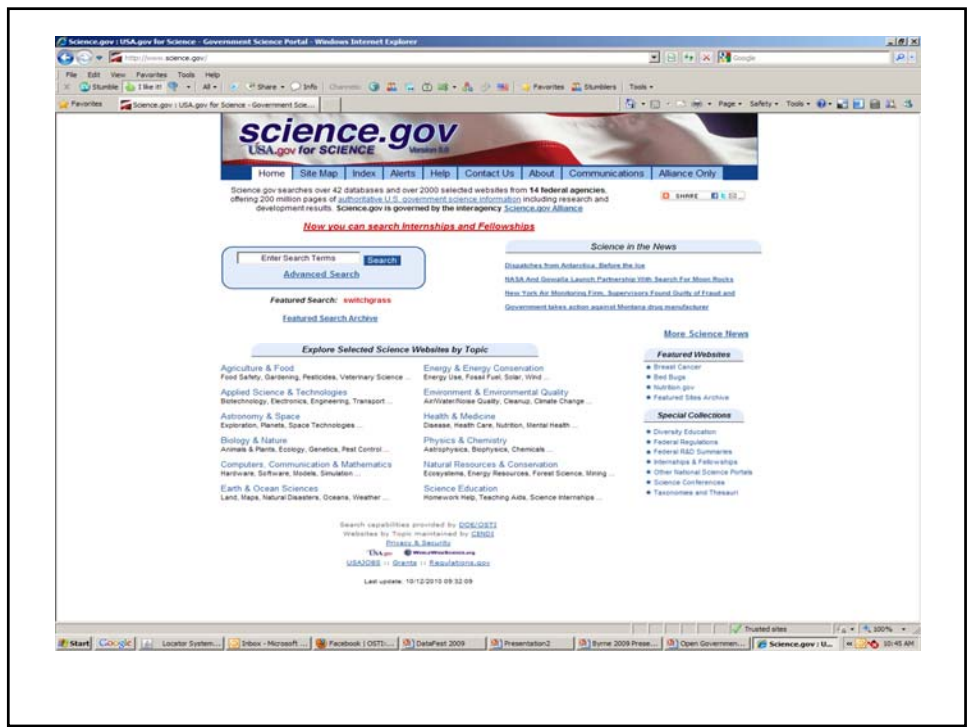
Science.gov : USA.gov for Science - Government Science Portal - Windows Internet Explorer

http://www.science.gov/

Google

File Edit View Favorites Tools Help

Stumble I like it! All Share Info Favorites Stumblers Tools

Favorites Science.gov : USA.gov for Science - Government Scie...

Page Safety Tools

science.gov
USA.gov for SCIENCE Version 5.0

Home | Site Map | Index | Alerts | Help | Contact Us | About | Communications | Alliance Only

Science.gov searches over 42 databases and over 2000 selected websites from 14 federal agencies, offering 200 million pages of authoritative U.S. government science information including research and development results. Science.gov is governed by the interagency Science.gov Alliance

SHARE

Now you can search Internships and Fellowships

Enter Search Terms Search
Advanced Search

Featured Search: switchgrass

Featured Search Archive

Science in the News

Dispatches from Antarctica: Before the Ice

NASA And Gowalla Launch Partnership With Search For Moon Rocks

New York Air Monitoring Firm, Supervisors Found Guilty of Fraud and

Government takes action against Montana drug manufacturer

More Science News

Explore Selected Science Websites by Topic

Agriculture & Food
Food Safety, Gardening, Pesticides, Veterinary Science ...

Applied Science & Technologies
Biotechnology, Electronics, Engineering, Transport ...

Astronomy & Space
Exploration, Planets, Space Technologies ...

Biology & Nature
Animals & Plants, Ecology, Genetics, Pest Control ...

Computers, Communication & Mathematics
Hardware, Software, Models, Simulation ...

Earth & Ocean Sciences
Land, Maps, Natural Disasters, Oceans, Weather ...

Energy & Energy Conservation
Energy Use, Fossil Fuel, Solar, Wind ...

Environment & Environmental Quality
Air/Water/Noise Quality, Cleanup, Climate Change ...

Health & Medicine
Disease, Health Care, Nutrition, Mental Health ...

Physics & Chemistry
Astrophysics, Biophysics, Chemicals ...

Natural Resources & Conservation
Ecosystems, Energy Resources, Forest Science, Mining ...

Science Education
Homework Help, Teaching Aids, Science Internships ...

Featured Websites
Breast Cancer
Bed Bugs
Nutrition.gov
Featured Sites Archive

Special Collections
Diversity Education
Federal Regulations
Federal R&D Summaries
Internships & Fellowships
Other National Science Portals
Science Conferences
Taxonomies and Thesauri

Search capabilities provided by DOE/OSTI
Websites by Topic maintained by CENDI
Privacy & Security

USAJOBS :: Grants :: Regulations.gov

Last update: 10/12/2010 09:32:09

Trusted sites 100%

Start Google Locator System... Inbox - Microsoft ... Facebook | OSTI:... DataFest 2009 Presentation2 Byrne 2009 Prese... Open Governmen... Science.gov : U... 10:45 AM